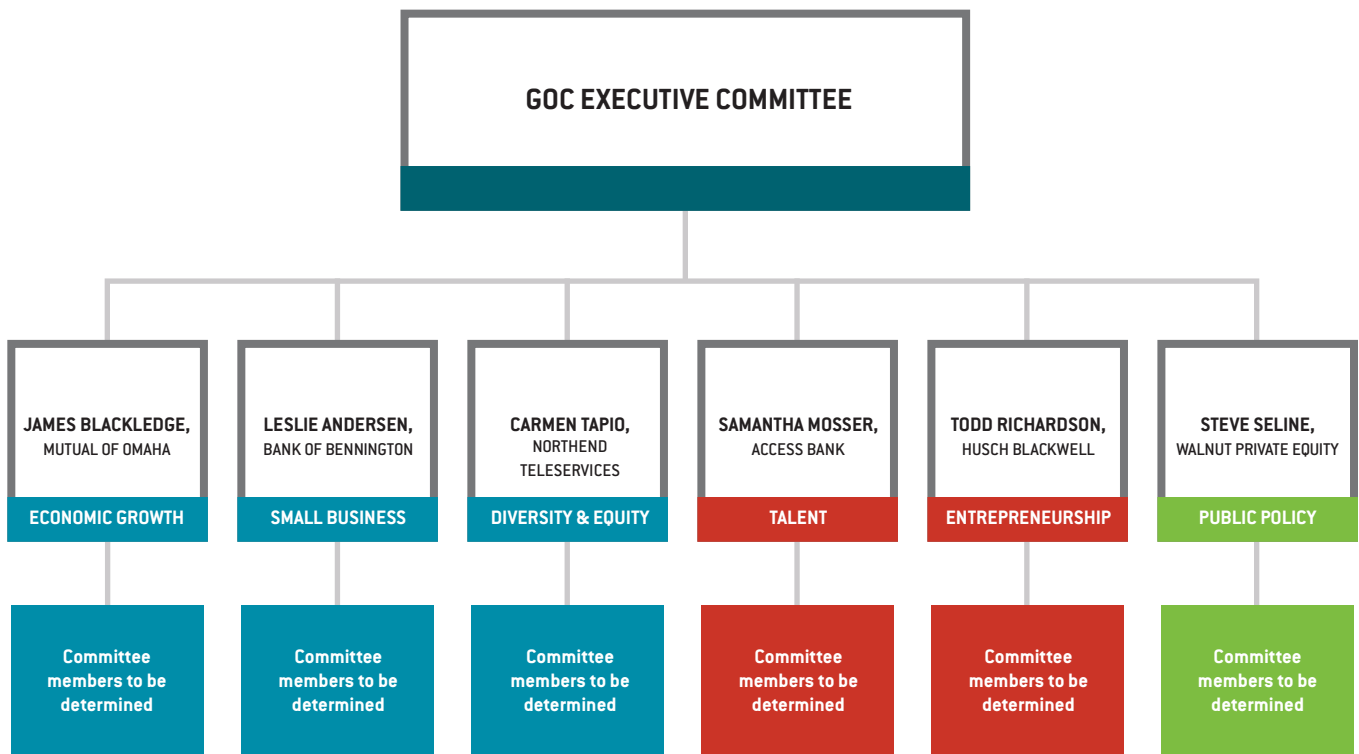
GOC EXECUTIVE COMMITTEE

JAMES BLACKLEDGE, MUTUAL OF OMAHA

ECONOMIC GROWTH

Committee members to be determined

LESLIE ANDERSEN, BANK OF BENNINGTON

SMALL BUSINESS

Committee members to be determined

CARMEN TAPIO, NORTHEND TELESERVICES

DIVERSITY & EQUITY

Committee members to be determined

SAMANTHA MOSSER, ACCESS BANK

TALENT

Committee members to be determined

TODD RICHARDSON, HUSCH BLACKWELL

ENTREPRENEURSHIP

Committee members to be determined

STEVE SELINE, WALNUT PRIVATE EQUITY

PUBLIC POLICY

Committee members to be determined